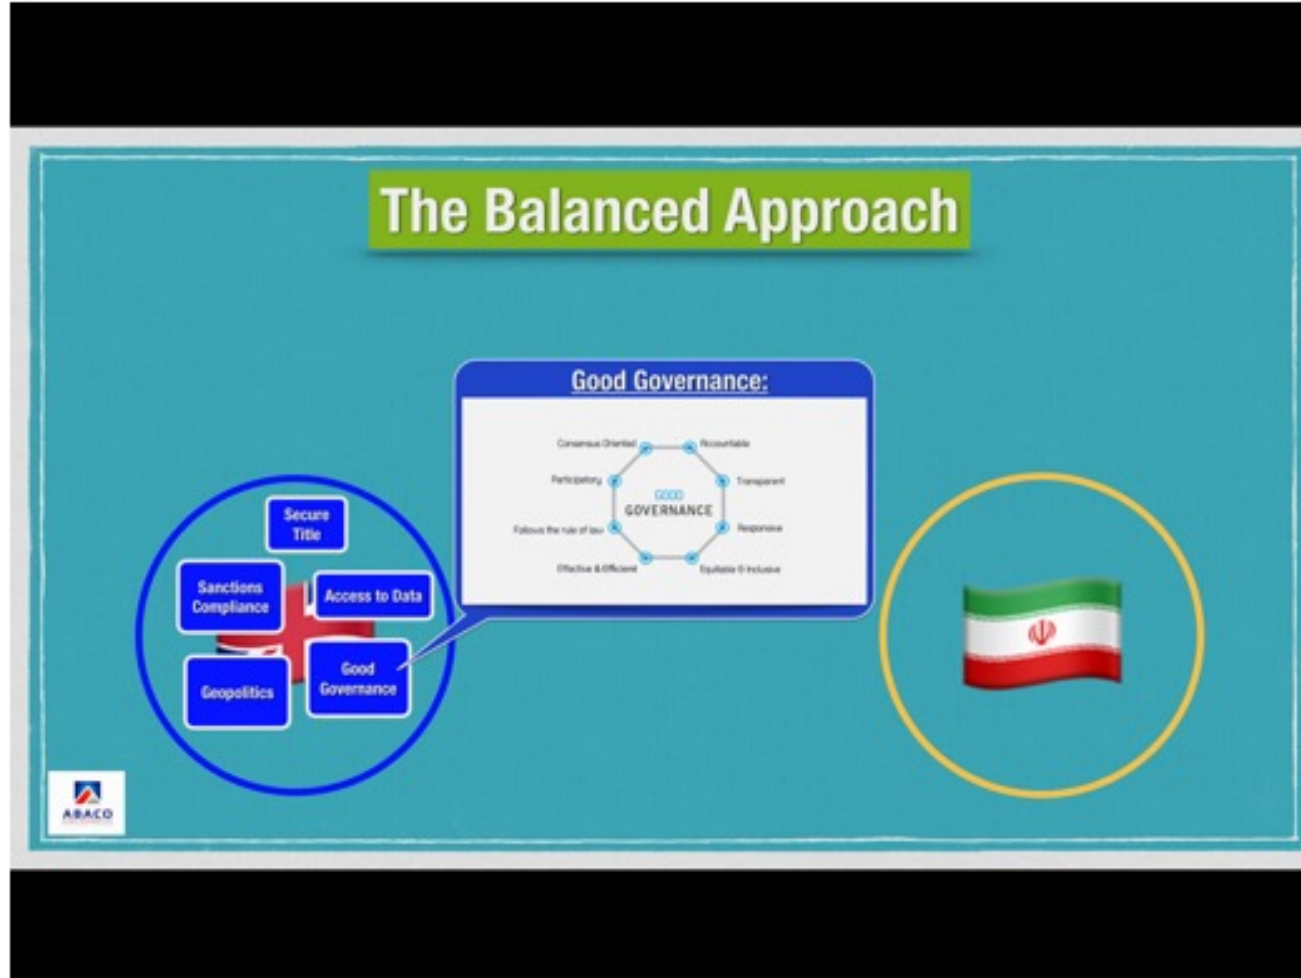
The Balanced Approach

Good Governance:

Consensus Oriented
Accountable
Participatory
Transparent
GOOD
GOVERNANCE
Follows the rule of law
Responsive
Effective & Efficient
Equitable & Inclusive

Secure Title

Sanctions Compliance

Access to Data

Geopolitics

Good Governance

ABACO